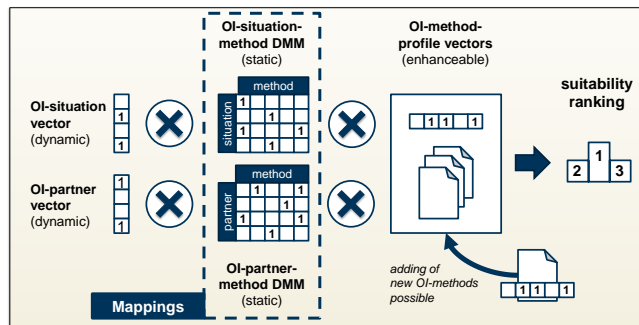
OI-situation-method DMM
(static)

method
situation
1 1
1 1
1 1 1

method
partner
1 1
1 1
1 1
1

OI-partner-method DMM
(static)

OI-situation vector
(dynamic)
1
1

OI-partner vector
(dynamic)
1
1

OI-method-profile vectors
(enhanceable)
1 1 1

suitability ranking
2 1 3

adding of new OI-methods possible
1 1 1

Mappings